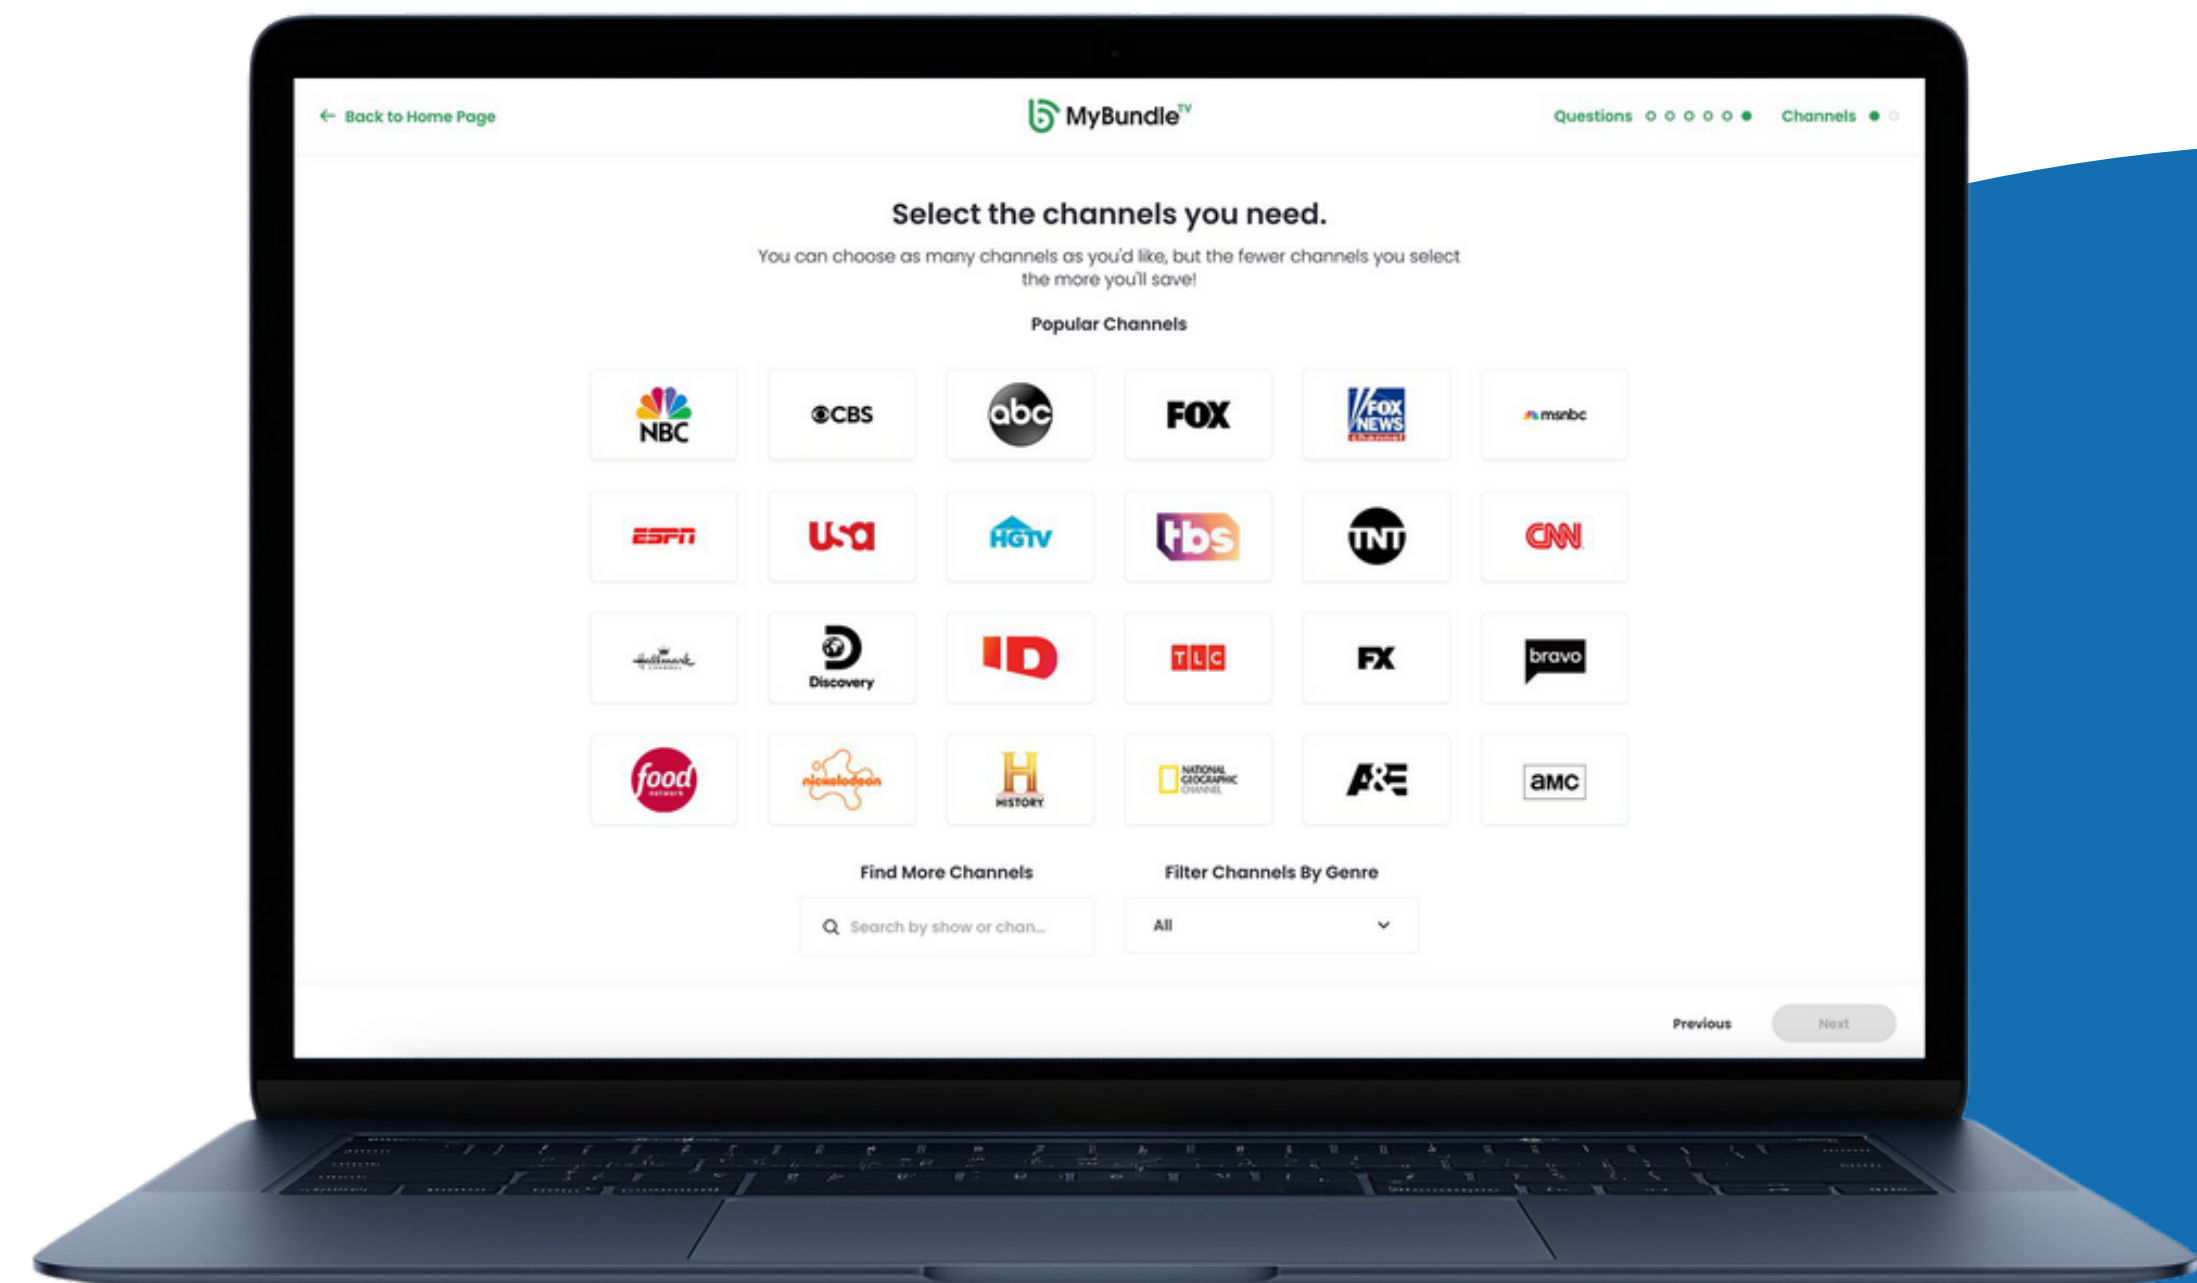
← Back to Home Page

MyBundle TV

Questions

Channels

Select the channels you need.

You can choose as many channels as you'd like, but the fewer channels you select the more you'll save!

Popular Channels

NBC
CBS
abc
FOX
FOX NEWS channel
msnbc

ESPN
usa
HGTV
tbs
TNT
CNN

Hallmark CHANNEL
Discovery
ID
TLC
FX
bravo

food network
nickelodeon
HISTORY
NATIONAL GEOGRAPHIC CHANNEL
A&E
amc

Find More Channels

Search by show or chan...

Filter Channels By Genre

All

Previous

Next